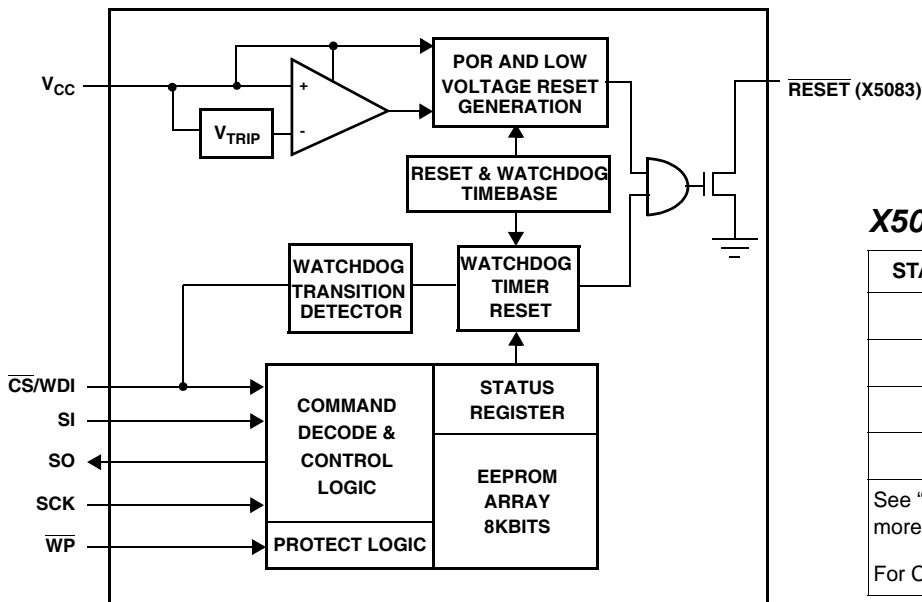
$V_{CC}$

+

-

$V_{TRIP}$

POR AND LOW VOLTAGE RESET GENERATION

RESET & WATCHDOG TIMEBASE

WATCHDOG TRANSITION DETECTOR

WATCHDOG TIMER RESET

$\overline{RESET}$ (X5083)

X50

STA

See "

more

For C

$\overline{CS}$/WDI

SI

SO

SCK

$\overline{WP}$

COMMAND DECODE & CONTROL LOGIC

PROTECT LOGIC

STATUS REGISTER

EEPROM ARRAY 8KBITS